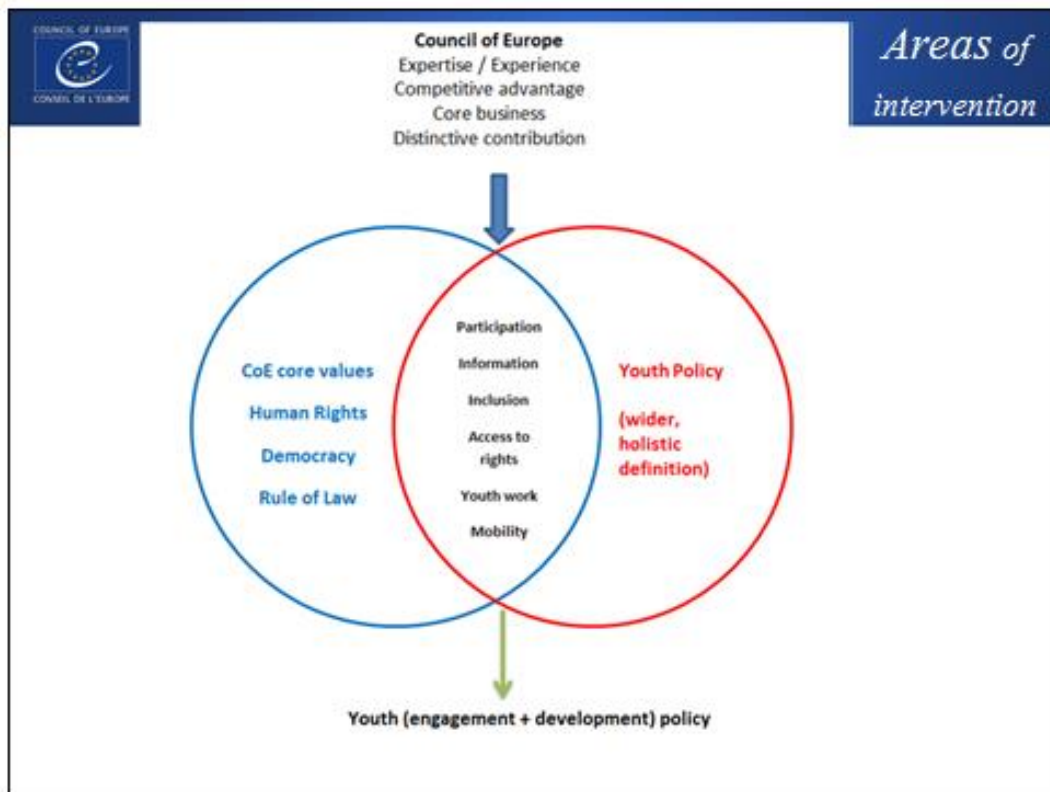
COUNCIL OF EUROPE
CONSEIL DE L'EUROPE

Council of Europe
Expertise / Experience
Competitive advantage
Core business
Distinctive contribution

Areas of intervention

CoE core values
Human Rights
Democracy
Rule of Law

Participation
Information
Inclusion
Access to rights
Youth work
Mobility

Youth Policy
(wider, holistic definition)

Youth (engagement + development) policy